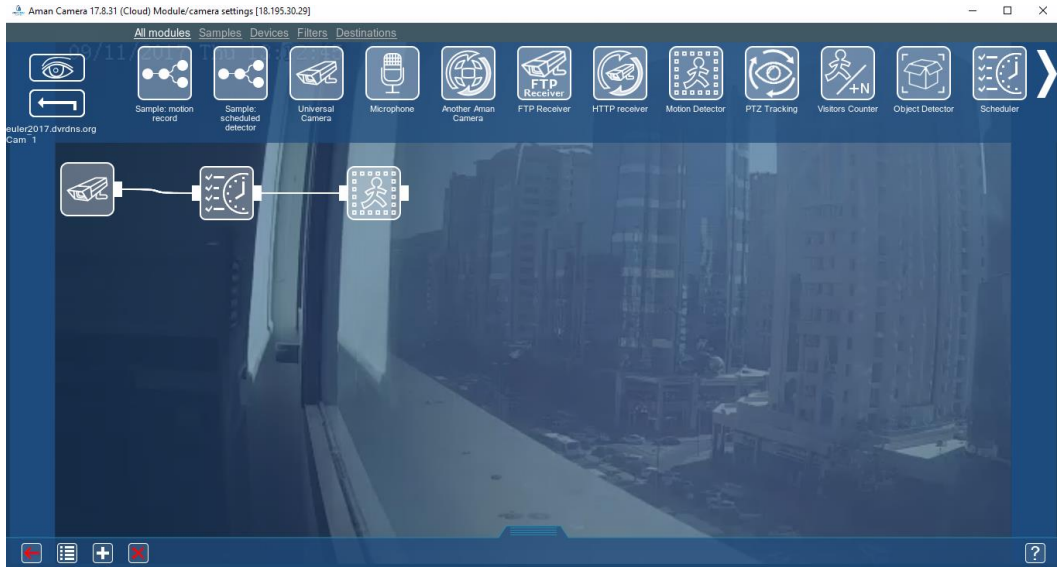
Aman Camera 17.8.31 (Cloud) Module/camera settings [18.195.30.29]

All modules Samples Devices Filters Destinations

09/11/201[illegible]

FTP Receiver

+N

Sample: motion record
Sample: scheduled detector
Universal Camera
Microphone
Another Aman Camera
FTP Receiver
HTTP receiver
Motion Detector
PTZ Tracking
Visitors Counter
Object Detector
Scheduler

euler2017.dvrdns.org
Cam 1

?